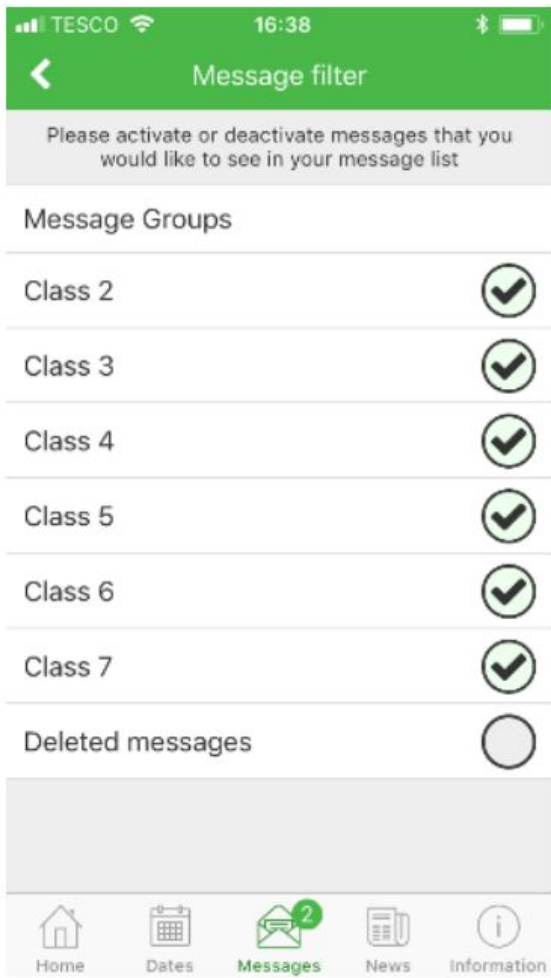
TESCO 16:38

Message filter

Please activate or deactivate messages that you would like to see in your message list

Message Groups

Class 2

Class 3

Class 4

Class 5

Class 6

Class 7

Deleted messages

Home
Dates
2
Messages
News
Information